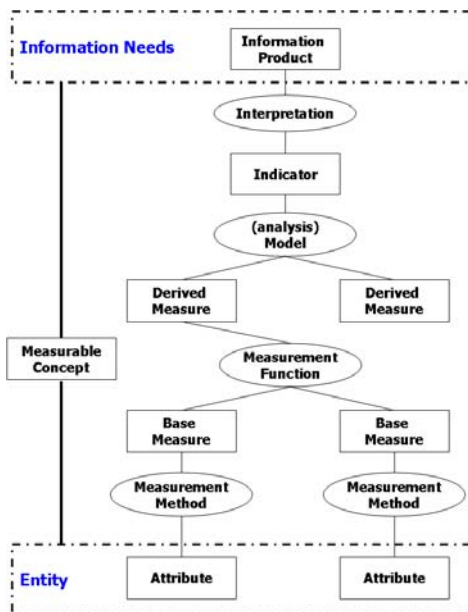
Information Needs

Information Product

Interpretation

Indicator

(analysis) Model

Derived Measure

Derived Measure

Measurable Concept

Measurement Function

Base Measure

Base Measure

Measurement Method

Measurement Method

Entity

Attribute

Attribute